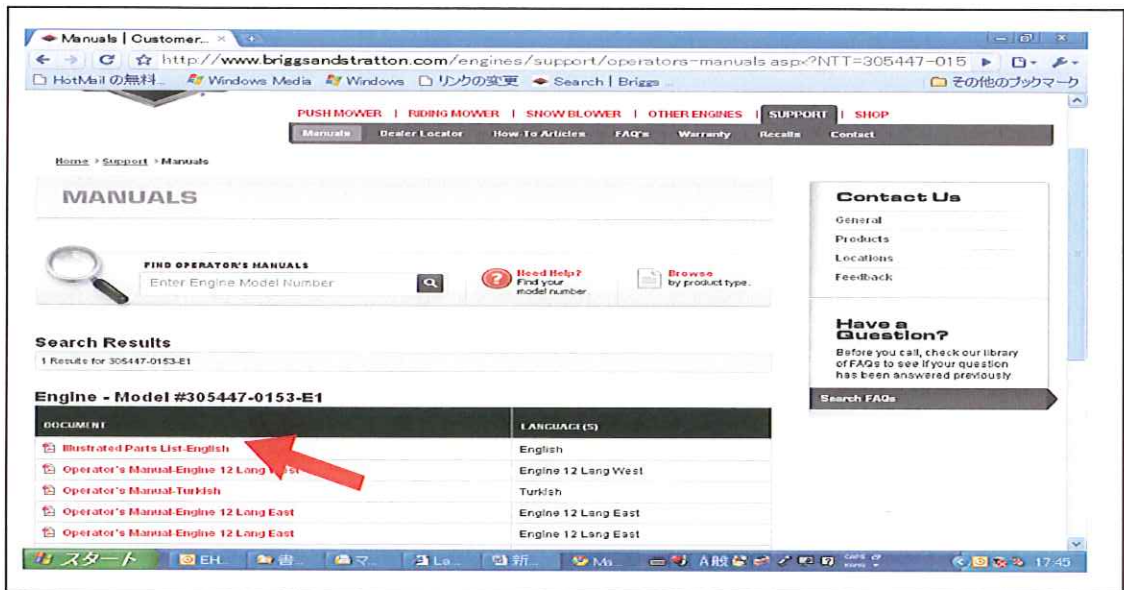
Manuals | Customer... ×

http://www.briggsandstratton.com/engines/support/operators-manuals.aspx?NTT=305447-015

HotMail の無料... Windows Media Windows リンクの変更 Search | Briggs ... その他のブックマーク

PUSH MOWER | RIDING MOWER | SNOW BLOWER | OTHER ENGINES | SUPPORT | SHOP

Manuals Dealer Locator How-To Articles FAQ's Warranty Recalls Contact

Home > Support > Manuals

MANUALS

FIND OPERATOR'S MANUALS

Enter Engine Model Number

Need Help? Find your model number.

Browse by product type.

Contact Us

General

Products

Locations

Feedback

Have a Question?

Before you call, check our library of FAQs to see if your question has been answered previously.

Search FAQs

Search Results

1 Results for 305447-0153-E1

Engine - Model #305447-0153-E1

| DOCUMENT | LANGUAGE(S) |
|---|---|
| Illustrated Parts List-English | English |
| Operator's Manual-Engine 12 Lang West | Engine 12 Lang West |
| Operator's Manual-Turkish | Turkish |
| Operator's Manual-Engine 12 Lang East | Engine 12 Lang East |
| Operator's Manual-Engine 12 Lang East | Engine 12 Lang East |

スタート EH... 書... マ... La... 新... Ma... A般 17:45